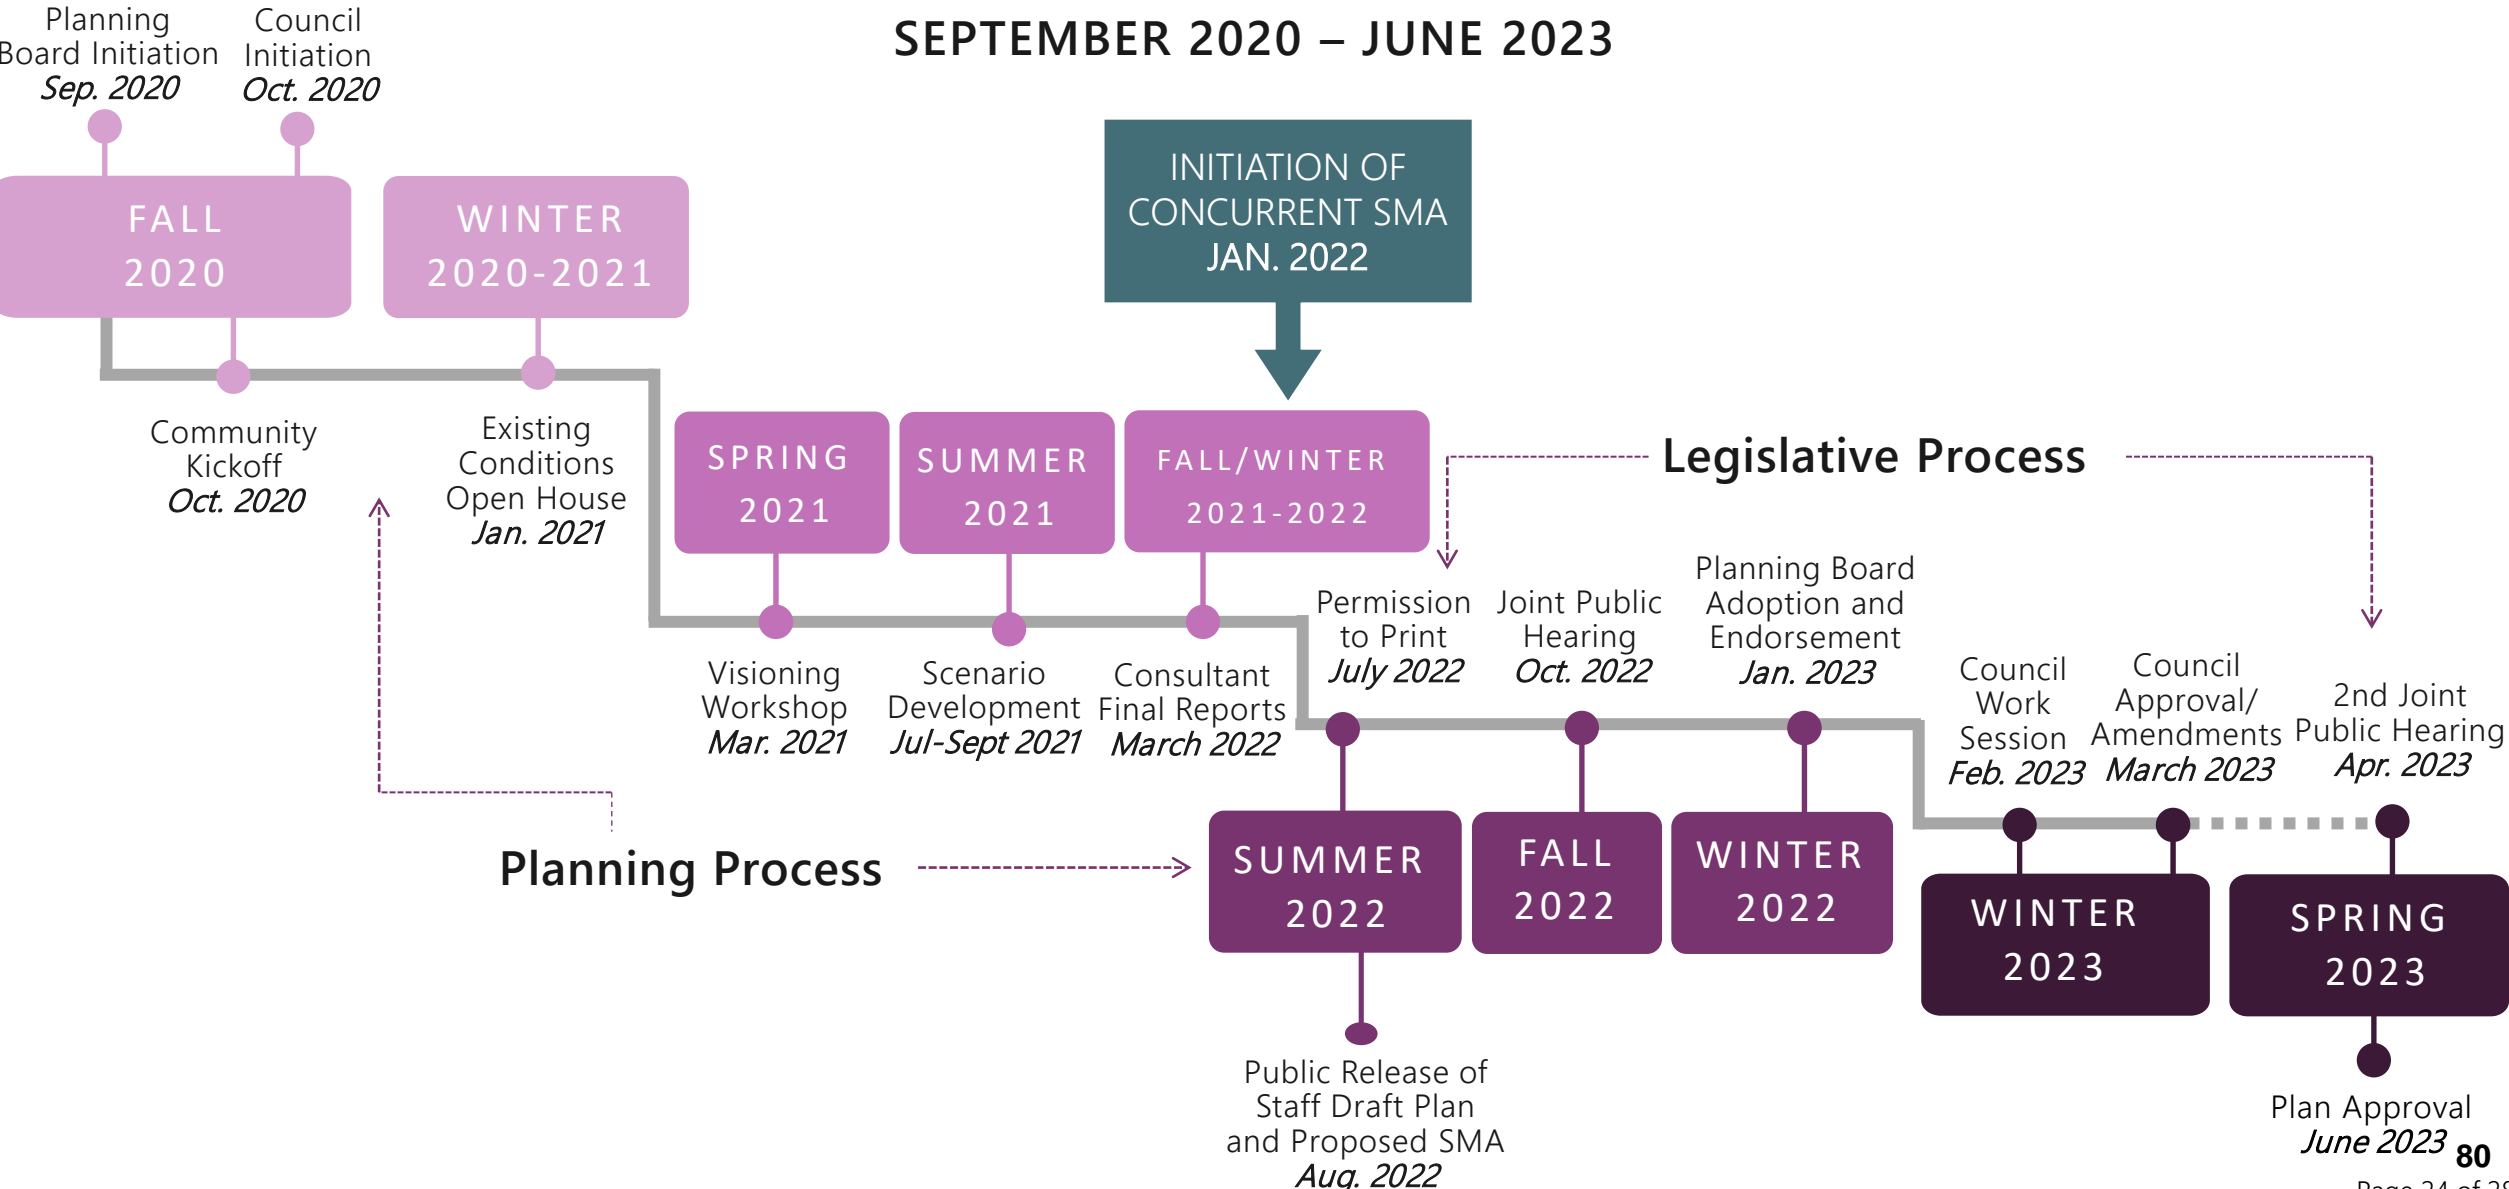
SEPTEMBER 2020 – JUNE 2023

Planning Board Initiation
Sep. 2020

Council Initiation
Oct. 2020

FALL 2020

WINTER 2020-2021

Community Kickoff
Oct. 2020

Existing Conditions Open House
Jan. 2021

INITIATION OF CONCURRENT SMA
JAN. 2022

SPRING 2021

SUMMER 2021

FALL/WINTER 2021-2022

Legislative Process

Visioning Workshop
Mar. 2021

Scenario Development
Jul-Sept 2021

Consultant Final Reports
March 2022

Permission to Print
July 2022

Joint Public Hearing
Oct. 2022

Planning Board Adoption and Endorsement
Jan. 2023

Council Work Session
Feb. 2023

Council Approval/ Amendments
March 2023

2nd Joint Public Hearing
Apr. 2023

Planning Process

SUMMER 2022

FALL 2022

WINTER 2022

WINTER 2023

SPRING 2023

Public Release of Staff Draft Plan and Proposed SMA
Aug. 2022

Plan Approval
June 2023

80

Page 24 of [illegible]